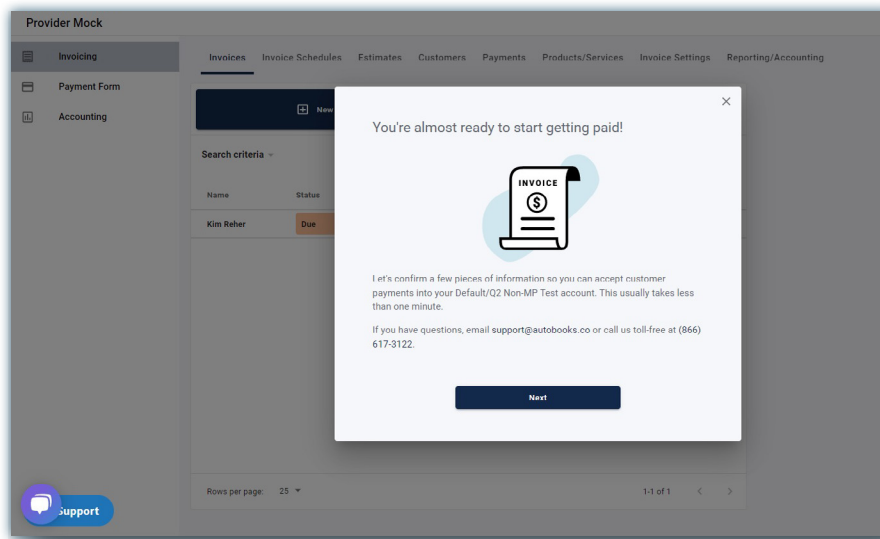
Provider Mock

Invoicing

Payment Form

Accounting

Invoices Invoice Schedules Estimates Customers Payments Products/Services Invoice Settings Reporting/Accounting

New

Search criteria

Name Status

Kim Reher Due

×

You're almost ready to start getting paid!

INVOICE

$

Let's confirm a few pieces of information so you can accept customer payments into your Default/Q2 Non-MP Test account. This usually takes less than one minute.

If you have questions, email support@autobooks.co or call us toll-free at (866) 617-3122.

Next

Rows per page: 25

1-1 of 1

Support